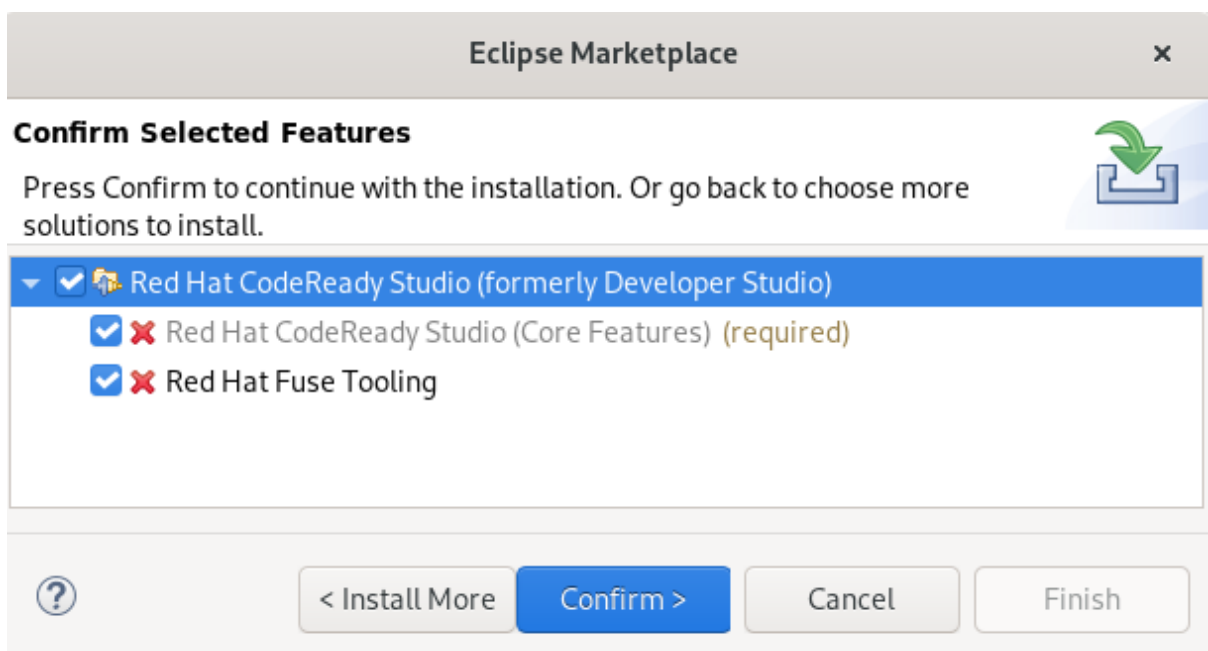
Eclipse Marketplace

×

Confirm Selected Features

Press Confirm to continue with the installation. Or go back to choose more solutions to install.

Red Hat CodeReady Studio (formerly Developer Studio)

Red Hat CodeReady Studio (Core Features) (required)

Red Hat Fuse Tooling

?

< Install More

Confirm >

Cancel

Finish